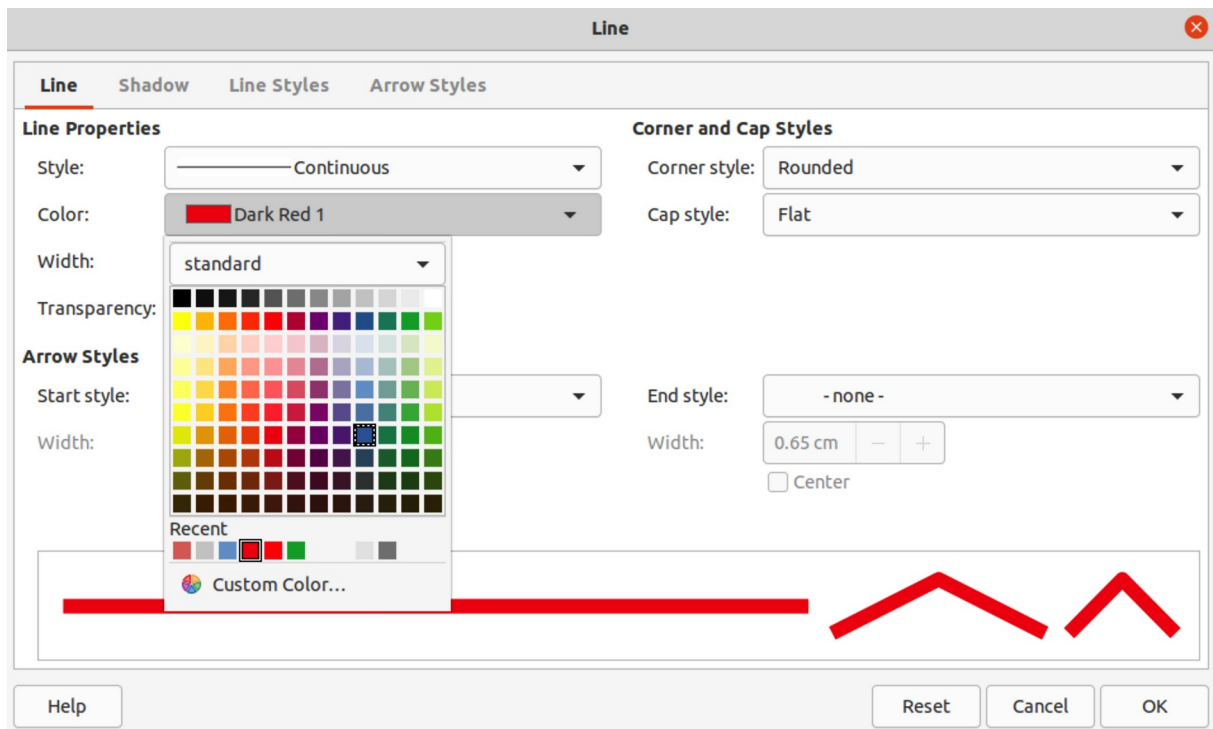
Line

Line Shadow Line Styles Arrow Styles

Line Properties

Style: Continuous

Color: Dark Red 1

Width: standard

Transparency:

Recent

Custom Color...

Arrow Styles

Start style:

Width:

Corner and Cap Styles

Corner style: Rounded

Cap style: Flat

End style: - none -

Width: 0.65 cm − +

Center

Help Reset Cancel OK